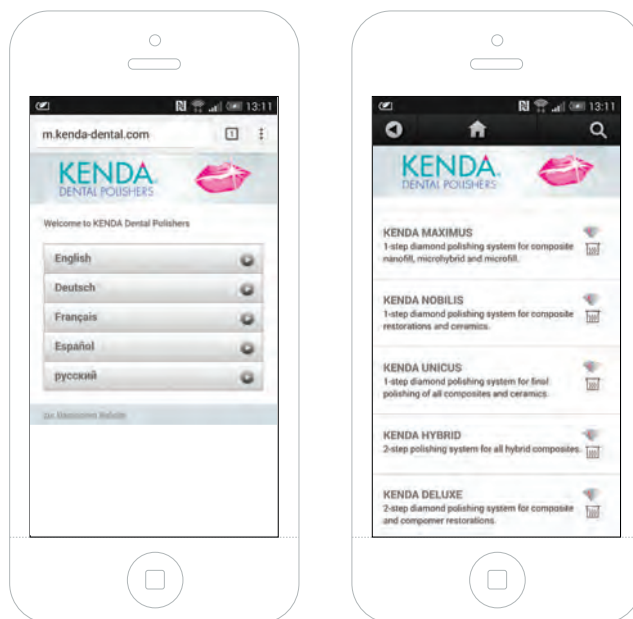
13:11

m.kenda-dental.com

1

KENDA
DENTAL POLISHERS

Welcome to KENDA Dental Polishers

English

Deutsch

Français

Español

русский

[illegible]

13:11

KENDA
DENTAL POLISHERS

KENDA MAXIMUS
1-step diamond polishing system for composite nanofill, microhybrid and microfill.

KENDA NOBILIS
1-step diamond polishing system for composite restorations and ceramics.

KENDA UNICUS
1-step diamond polishing system for final polishing of all composites and ceramics.

KENDA HYBRID
2-step polishing system for all hybrid composites.

KENDA DELUXE
2-step diamond polishing system for composite and compomer restorations.